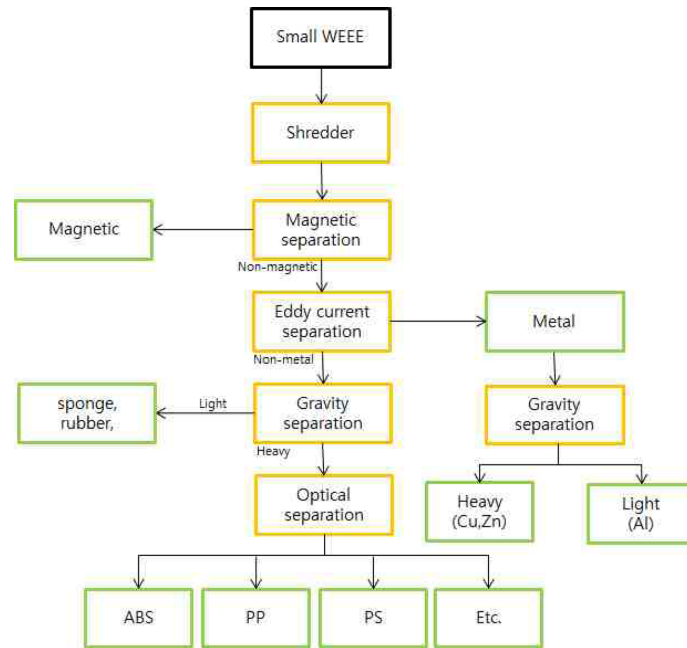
Small WEEE

Shredder

Magnetic

Magnetic separation

Non-magnetic

Eddy current separation

Metal

Non-metal

sponge, rubber,

Light

Gravity separation

Gravity separation

Heavy

Optical separation

Heavy (Cu,Zn)

Light (Al)

ABS

PP

PS

Etc.